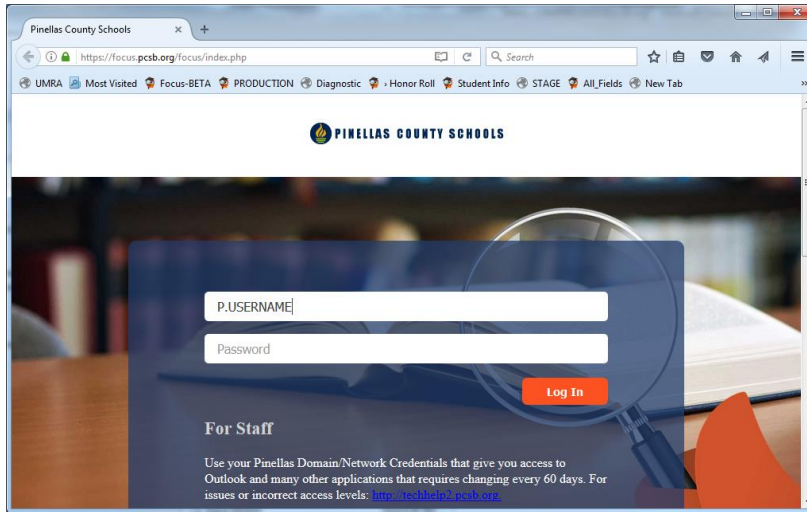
Pinellas County Schools

https://focus.pcsb.org/focus/index.php

Search

UMRA Most Visited Focus-BETA PRODUCTION Diagnostic › Honor Roll Student Info STAGE All_Fields New Tab

PINELLAS COUNTY SCHOOLS

P.USERNAME

Password

Log In

For Staff

Use your Pinellas Domain/Network Credentials that give you access to Outlook and many other applications that requires changing every 60 days. For issues or incorrect access levels: http://techhelp2.pcsb.org.